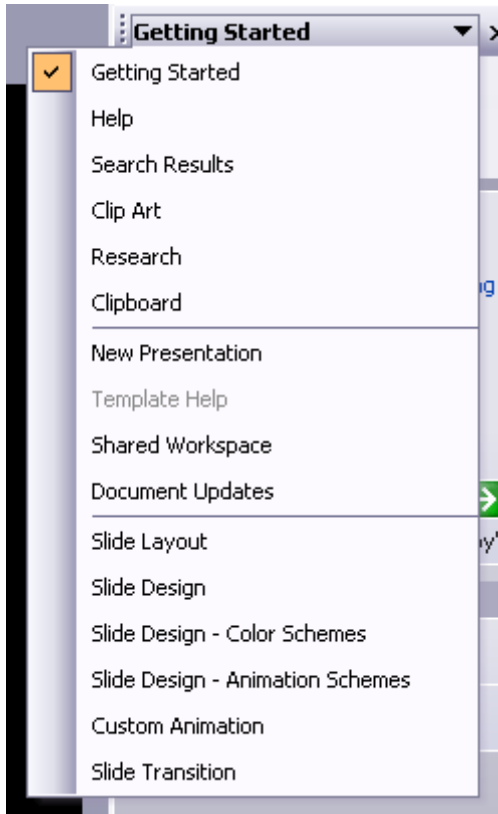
Getting Started

Getting Started
Help
Search Results
Clip Art
Research
Clipboard
New Presentation
Template Help
Shared Workspace
Document Updates
Slide Layout
Slide Design
Slide Design - Color Schemes
Slide Design - Animation Schemes
Custom Animation
Slide Transition